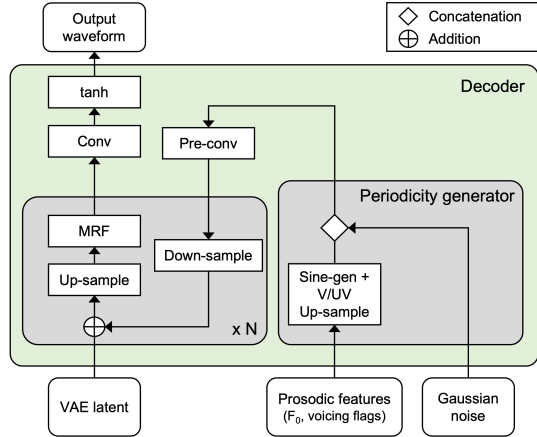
Concatenation
Addition

Output waveform

Decoder

tanh

Conv

Pre-conv

Periodicity generator

MRF

Up-sample

Down-sample

Sine-gen + V/UV Up-sample

x N

VAE latent

Prosodic features ($F_0$, voicing flags)

Gaussian noise